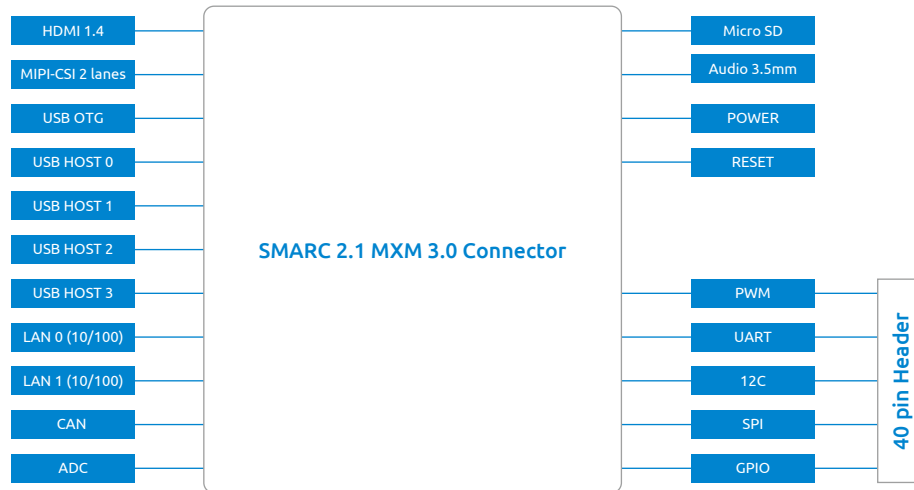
HDMI 1.4
MIPI-CSI 2 lanes
USB OTG
USB HOST 0
USB HOST 1
USB HOST 2
USB HOST 3
LAN 0 (10/100)
LAN 1 (10/100)
CAN
ADC

SMARC 2.1 MXM 3.0 Connector

Micro SD
Audio 3.5mm
POWER
RESET
PWM
UART
12C
SPI
GPIO

40 pin Header